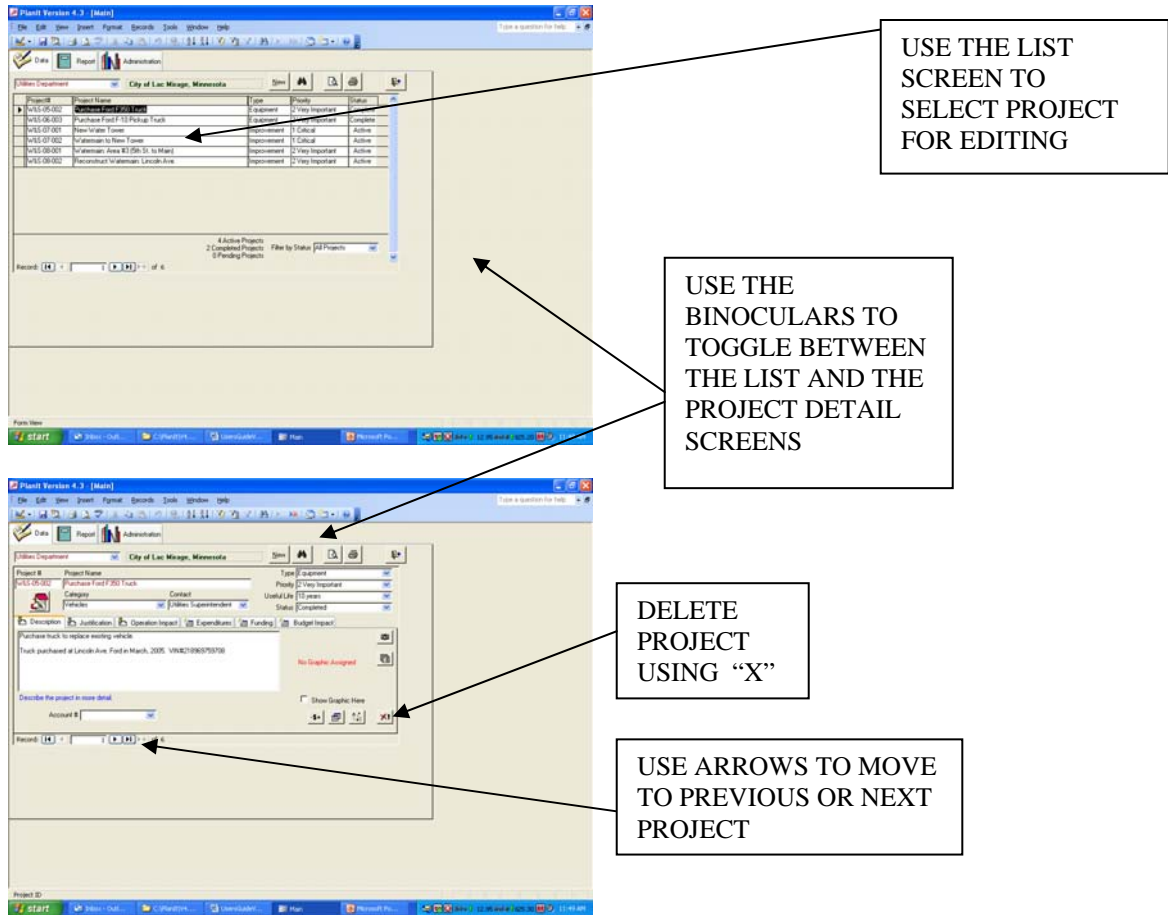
Planit Version 4.3 - [Main]

File Edit View Insert Format Records Tools Window Help

Type a question for help

Data Report Administration

Utilities Department City of Lac Mirage, Minnesota New

| Project# | Project Name | Type | Priority | Status |
|---|---|---|---|---|
| WSS-05-002 | Purchase Ford F350 Truck | Equipment | 2 Very Important | Complete |
| WSS-06-003 | Purchase Ford F-10 Pickup Truck | Equipment | 2 Very Important | Complete |
| WSS-07-001 | New Water Tower | Improvement | 1 Critical | Active |
| WSS-07-002 | Watermain to New Tower | Improvement | 1 Critical | Active |
| WSS-08-001 | Watermain Area #3 (5th St. to Main) | Improvement | 2 Very Important | Active |
| WSS-09-002 | Reconstruct Watermain: Lincoln Ave. | Improvement | 2 Very Important | Active |

4 Active Projects
2 Completed Projects
0 Pending Projects
Filter by Status: All Projects

Record: 1 of 6

Form View

start

USE THE LIST SCREEN TO SELECT PROJECT FOR EDITING

USE THE BINOCULARS TO TOGGLE BETWEEN THE LIST AND THE PROJECT DETAIL SCREENS

Planit Version 4.3 - [Main]

File Edit View Insert Format Records Tools Window Help

Type a question for help

Data Report Administration

Utilities Department City of Lac Mirage, Minnesota New

Project # WSS-05-002
Project Name Purchase Ford F350 Truck
Category Vehicles
Contact Utilities Superintendent
Type Equipment
Priority 2 Very Important
Useful Life 10 years
Status Completed

Description Justification Operation Impact Expenditures Funding Budget Impact

Purchase truck to replace existing vehicle.

Truck purchased at Lincoln Ave. Ford in March, 2005. VIN#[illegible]

No Graphic Assigned

Describe the project in more detail.

Show Graphic Here

Account #

Record: 1 of 6

Project ID

start

DELETE PROJECT USING "X"

USE ARROWS TO MOVE TO PREVIOUS OR NEXT PROJECT